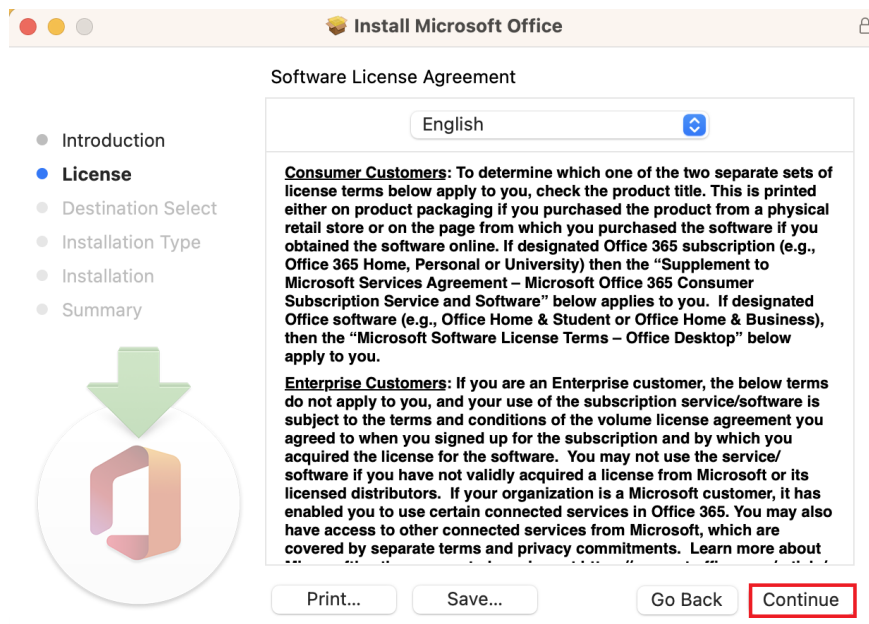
Install Microsoft Office

Software License Agreement

English

Introduction
License
Destination Select
Installation Type
Installation
Summary

Consumer Customers: To determine which one of the two separate sets of license terms below apply to you, check the product title. This is printed either on product packaging if you purchased the product from a physical retail store or on the page from which you purchased the software if you obtained the software online. If designated Office 365 subscription (e.g., Office 365 Home, Personal or University) then the "Supplement to Microsoft Services Agreement – Microsoft Office 365 Consumer Subscription Service and Software" below applies to you. If designated Office software (e.g., Office Home & Student or Office Home & Business), then the "Microsoft Software License Terms – Office Desktop" below apply to you.

Enterprise Customers: If you are an Enterprise customer, the below terms do not apply to you, and your use of the subscription service/software is subject to the terms and conditions of the volume license agreement you agreed to when you signed up for the subscription and by which you acquired the license for the software. You may not use the service/ software if you have not validly acquired a license from Microsoft or its licensed distributors. If your organization is a Microsoft customer, it has enabled you to use certain connected services in Office 365. You may also have access to other connected services from Microsoft, which are covered by separate terms and privacy commitments. Learn more about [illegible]

Print...
Save...
Go Back
Continue